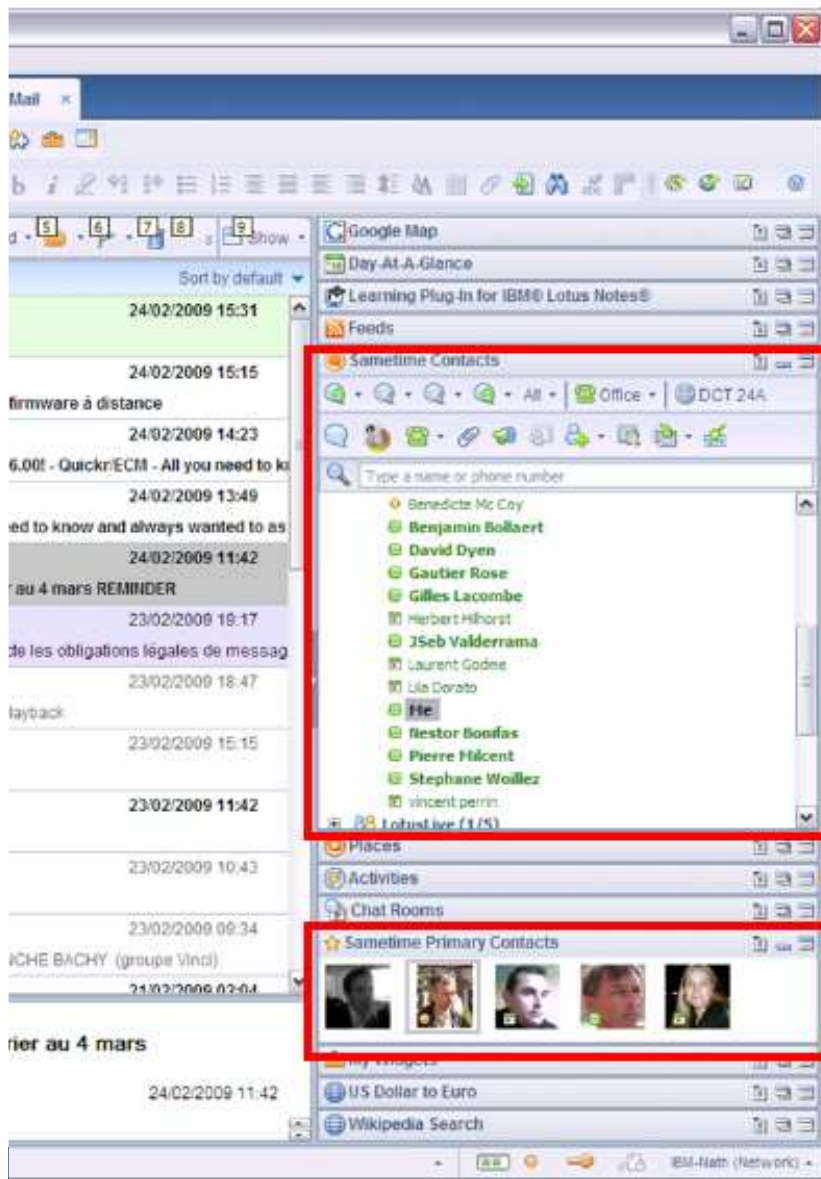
Mail ×

d · 5 · 6 · 7 8 · 9 Show ·

Sort by default

24/02/2009 15:31

24/02/2009 15:15

firmware à distance

24/02/2009 14:23

6.00! - Quickr/ECM - All you need to k

24/02/2009 13:49

ed to know and always wanted to as

24/02/2009 11:42

r au 4 mars REMINDER

23/02/2009 18:17

de les obligations légales de messag

23/02/2009 18:47

layback

23/02/2009 15:15

23/02/2009 11:42

23/02/2009 10:43

23/02/2009 09:34

NCHE BACHY (groupe Vinci)

rier au 4 mars

24/02/2009 11:42

Google Map

Day-At-A-Glance

Learning Plug-in for IBM® Lotus Notes®

Feeds

Sametime Contacts

All · Office · DCT 24A

Type a name or phone number

Benedicte Mc Coy
Benjamin Bollaert
David Dyen
Gautier Rose
Gilles Lacombe
Herbert Hilhorst
JSeb Valderrama
Laurent Godee
Lila Dorato
Me
Nestor Bonifas
Pierre Milcent
Stephane Woillez
vincent perrin
LotusLive (1/5)

Places

Activities

Chat Rooms

Sametime Primary Contacts

US Dollar to Euro

Wikipedia Search

IBM-Nath (Network)